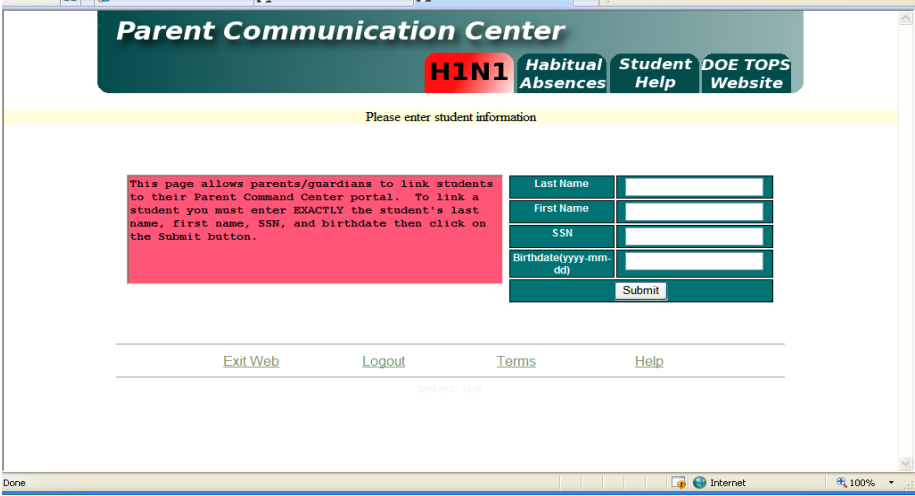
Parent Communication Center

H1N1

Habitual Absences

Student Help

DOE TOPS Website

Please enter student information

This page allows parents/guardians to link students to their Parent Command Center portal. To link a student you must enter EXACTLY the student's last name, first name, SSN, and birthdate then click on the Submit button.

| Last Name | |
|---|---|
| First Name | |
| SSN | |
| Birthdate(yyyy-mm-dd) | |
| Submit | |

Exit Web Logout Terms Help

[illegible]

Done

Internet

100%